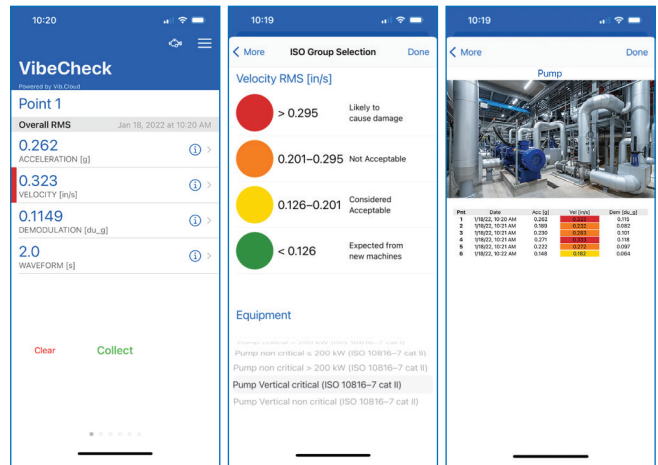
10:20

VibeCheck
Powered by Vib.Cloud

Point 1

Overall RMS Jan 18, 2022 at 10:20 AM

0.262
ACCELERATION [g]

0.323
VELOCITY [in/s]

0.1149
DEMODULATION [du_g]

2.0
WAVEFORM [s]

Clear Collect

10:19

< More ISO Group Selection Done

Velocity RMS [in/s]

> 0.295 Likely to cause damage

0.201–0.295 Not Acceptable

0.126–0.201 Considered Acceptable

< 0.126 Expected from new machines

Equipment

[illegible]

Pump non critical ≤ 200 kW (ISO 10816–7 cat II)

Pump non critical > 200 kW (ISO 10816–7 cat II)

Pump Vertical critical (ISO 10816–7 cat II)

Pump Vertical non critical (ISO 10816–7 cat II)

10:19

< More Done

Pump

| Pnt | Date | Acc [g] | Vel [in/s] | Dem [du_g] |
|---|---|---|---|---|
| 1 | 1/18/22, 10:20 AM | 0.262 | 0.323 | 0.115 |
| 2 | 1/18/22, 10:21 AM | 0.189 | 0.232 | 0.082 |
| 3 | 1/18/22, 10:21 AM | 0.230 | 0.283 | 0.101 |
| 4 | 1/18/22, 10:21 AM | 0.271 | 0.333 | 0.118 |
| 5 | 1/18/22, 10:21 AM | 0.222 | 0.272 | 0.097 |
| 6 | 1/18/22, 10:22 AM | 0.148 | 0.182 | 0.064 |